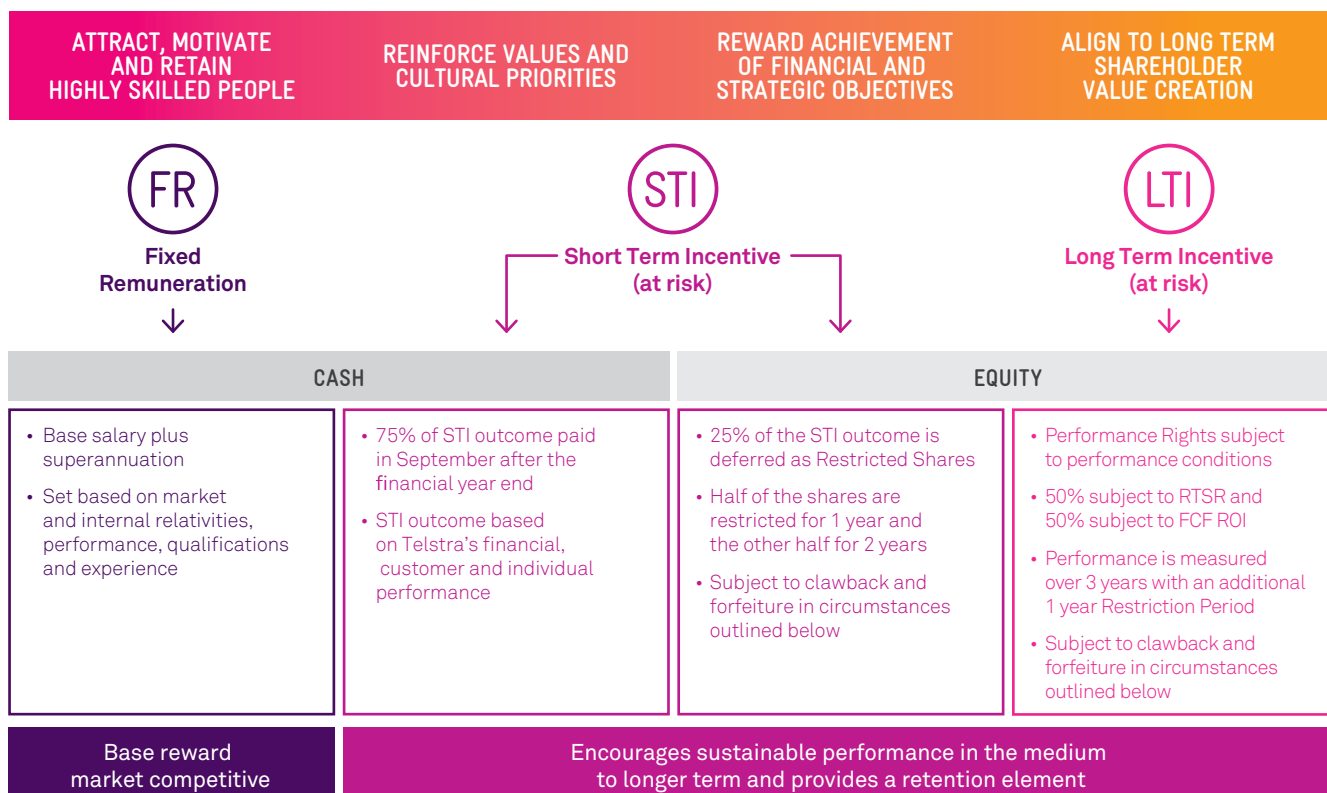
ATTRACT, MOTIVATE AND RETAIN HIGHLY SKILLED PEOPLE

REINFORCE VALUES AND CULTURAL PRIORITIES

REWARD ACHIEVEMENT OF FINANCIAL AND STRATEGIC OBJECTIVES

ALIGN TO LONG TERM SHAREHOLDER VALUE CREATION

FR

Fixed Remuneration

STI

Short Term Incentive (at risk)

LTI

Long Term Incentive (at risk)

CASH

EQUITY

• Base salary plus superannuation
• Set based on market and internal relativities, performance, qualifications and experience

• 75% of STI outcome paid in September after the financial year end
• STI outcome based on Telstra's financial, customer and individual performance

• 25% of the STI outcome is deferred as Restricted Shares
• Half of the shares are restricted for 1 year and the other half for 2 years
• Subject to clawback and forfeiture in circumstances outlined below

• Performance Rights subject to performance conditions
• 50% subject to RTSR and 50% subject to FCF ROI
• Performance is measured over 3 years with an additional 1 year Restriction Period
• Subject to clawback and forfeiture in circumstances outlined below

Base reward market competitive

Encourages sustainable performance in the medium to longer term and provides a retention element